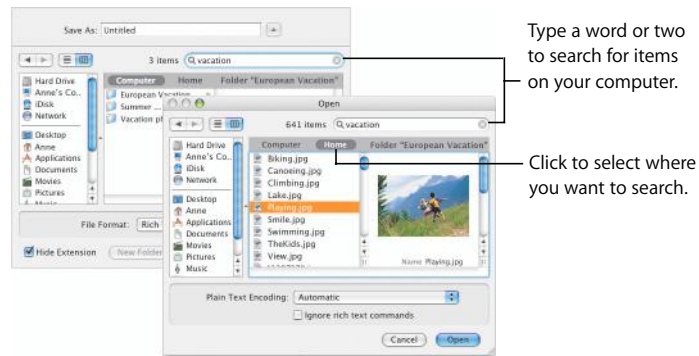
Save As: Untitled

3 items vacation

Hard Drive
Anne's Co...
iDisk
Network
Desktop
Anne
Applications
Documents
Movies
Pictures

Computer Home Folder "European Vacation"

European Vacation
Summer ...
Vacation pl...

File Format: Rich

Hide Extension New Folder

Open

641 items vacation

Hard Drive
Anne's Co...
iDisk
Network
Desktop
Anne
Applications
Documents
Movies
Pictures
Music

Computer Home Folder "European Vacation"

Biking.jpg
Canoeing.jpg
Climbing.jpg
Lake.jpg
Playing.jpg
Smile.jpg
Swimming.jpg
TheKids.jpg
View.jpg

Name Playing.jpg

Plain Text Encoding: Automatic

Ignore rich text commands

Cancel Open

Type a word or two to search for items on your computer.

Click to select where you want to search.